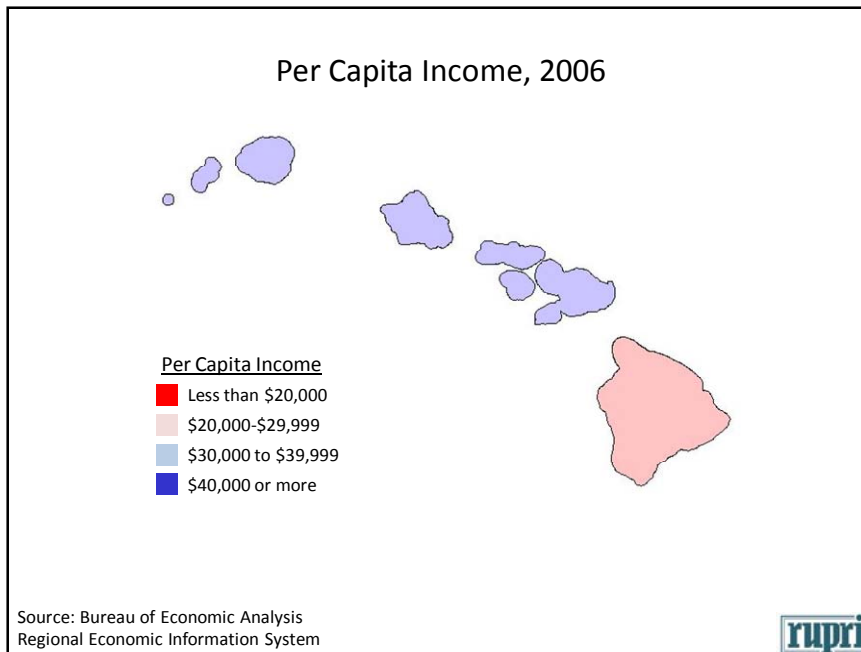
Per Capita Income, 2006

Per Capita Income

Less than \$20,000

\$20,000-\$29,999

\$30,000 to \$39,999

\$40,000 or more

Source: Bureau of Economic Analysis
Regional Economic Information System

rupri